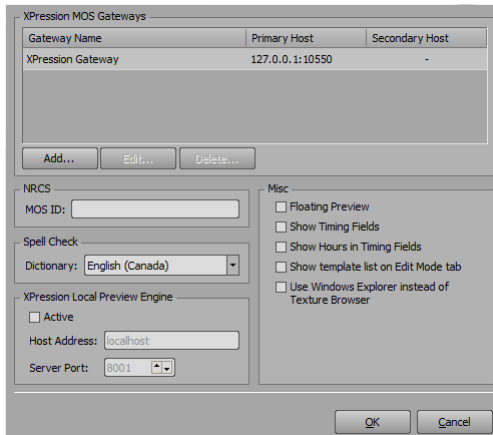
XPression MOS Gateways

| Gateway Name | Primary Host | Secondary Host |
|---|---|---|
| XPression Gateway | 127.0.0.1:10550 | - |

Add... Edit... Delete...

NRCS
MOS ID:

Spell Check
Dictionary: English (Canada)

XPression Local Preview Engine
Active
Host Address: localhost
Server Port: 8001

Misc
Floating Preview
Show Timing Fields
Show Hours in Timing Fields
Show template list on Edit Mode tab
Use Windows Explorer instead of Texture Browser

OK Cancel